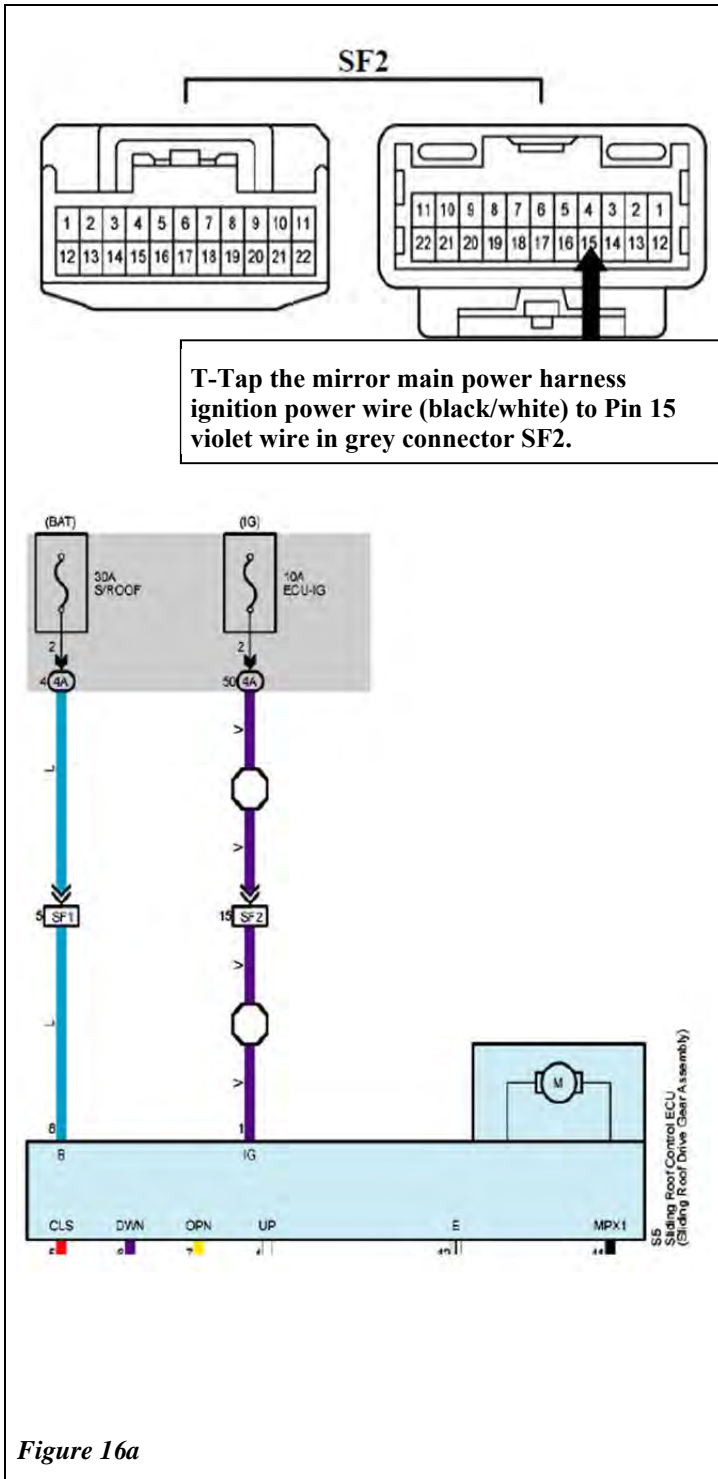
SF2

| 1 | 2 | 3 | 4 | 5 | 6 | 7 | 8 | 9 | 10 | 11 |
|---|---|---|---|---|---|---|---|---|---|---|
| 12 | 13 | 14 | 15 | 16 | 17 | 18 | 19 | 20 | 21 | 22 |

| 11 | 10 | 9 | 8 | 7 | 6 | 5 | 4 | 3 | 2 | 1 |
|---|---|---|---|---|---|---|---|---|---|---|
| 22 | 21 | 20 | 19 | 18 | 17 | 16 | 15 | 14 | 13 | 12 |

T-Tap the mirror main power harness ignition power wire (black/white) to Pin 15 violet wire in grey connector SF2.

(BAT)
30A S/ROOF
2
4 4A
L
5 SF1
L
6
B

(IG)
10A ECU-IG
2
50 4A
V
V
15 SF2
V
V
1
IG

M

CLS
5
DWN
8
OPN
7
UP
4
E
12
MPX1
11

S5
Sliding Roof Control ECU
(Sliding Roof Drive Gear Assembly)

Figure 16a